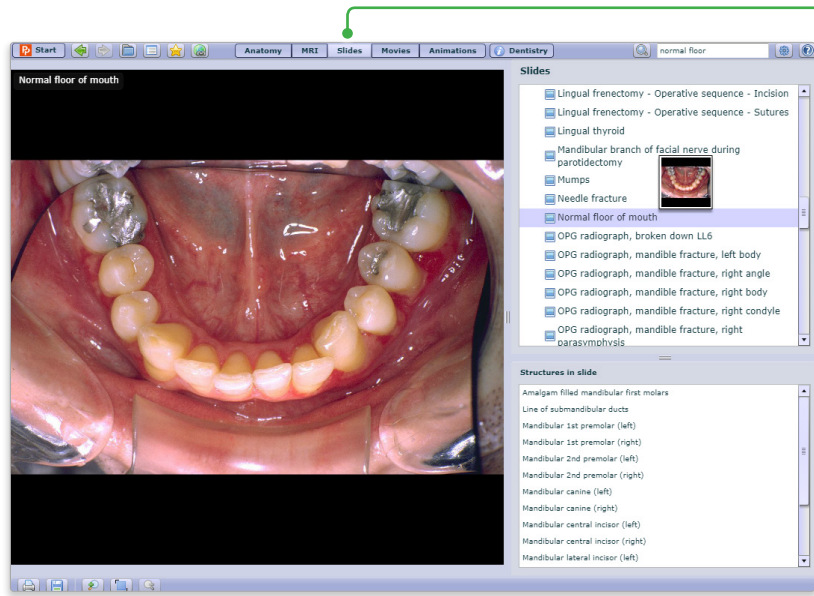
Start

Anatomy MRI Slides Movies Animations Dentistry

normal floor

Normal floor of mouth

Slides

Lingual frenectomy - Operative sequence - Incision
Lingual frenectomy - Operative sequence - Sutures
Lingual thyroid
Mandibular branch of facial nerve during parotidectomy
Mumps
Needle fracture
Normal floor of mouth
OPG radiograph, broken down LL6
OPG radiograph, mandible fracture, left body
OPG radiograph, mandible fracture, right angle
OPG radiograph, mandible fracture, right body
OPG radiograph, mandible fracture, right condyle
OPG radiograph, mandible fracture, right parasymphysis

Structures in slide

Amalgam filled mandibular first molars
Line of submandibular ducts
Mandibular 1st premolar (left)
Mandibular 1st premolar (right)
Mandibular 2nd premolar (left)
Mandibular 2nd premolar (right)
Mandibular canine (left)
Mandibular canine (right)
Mandibular central incisor (left)
Mandibular central incisor (right)
Mandibular lateral incisor (left)